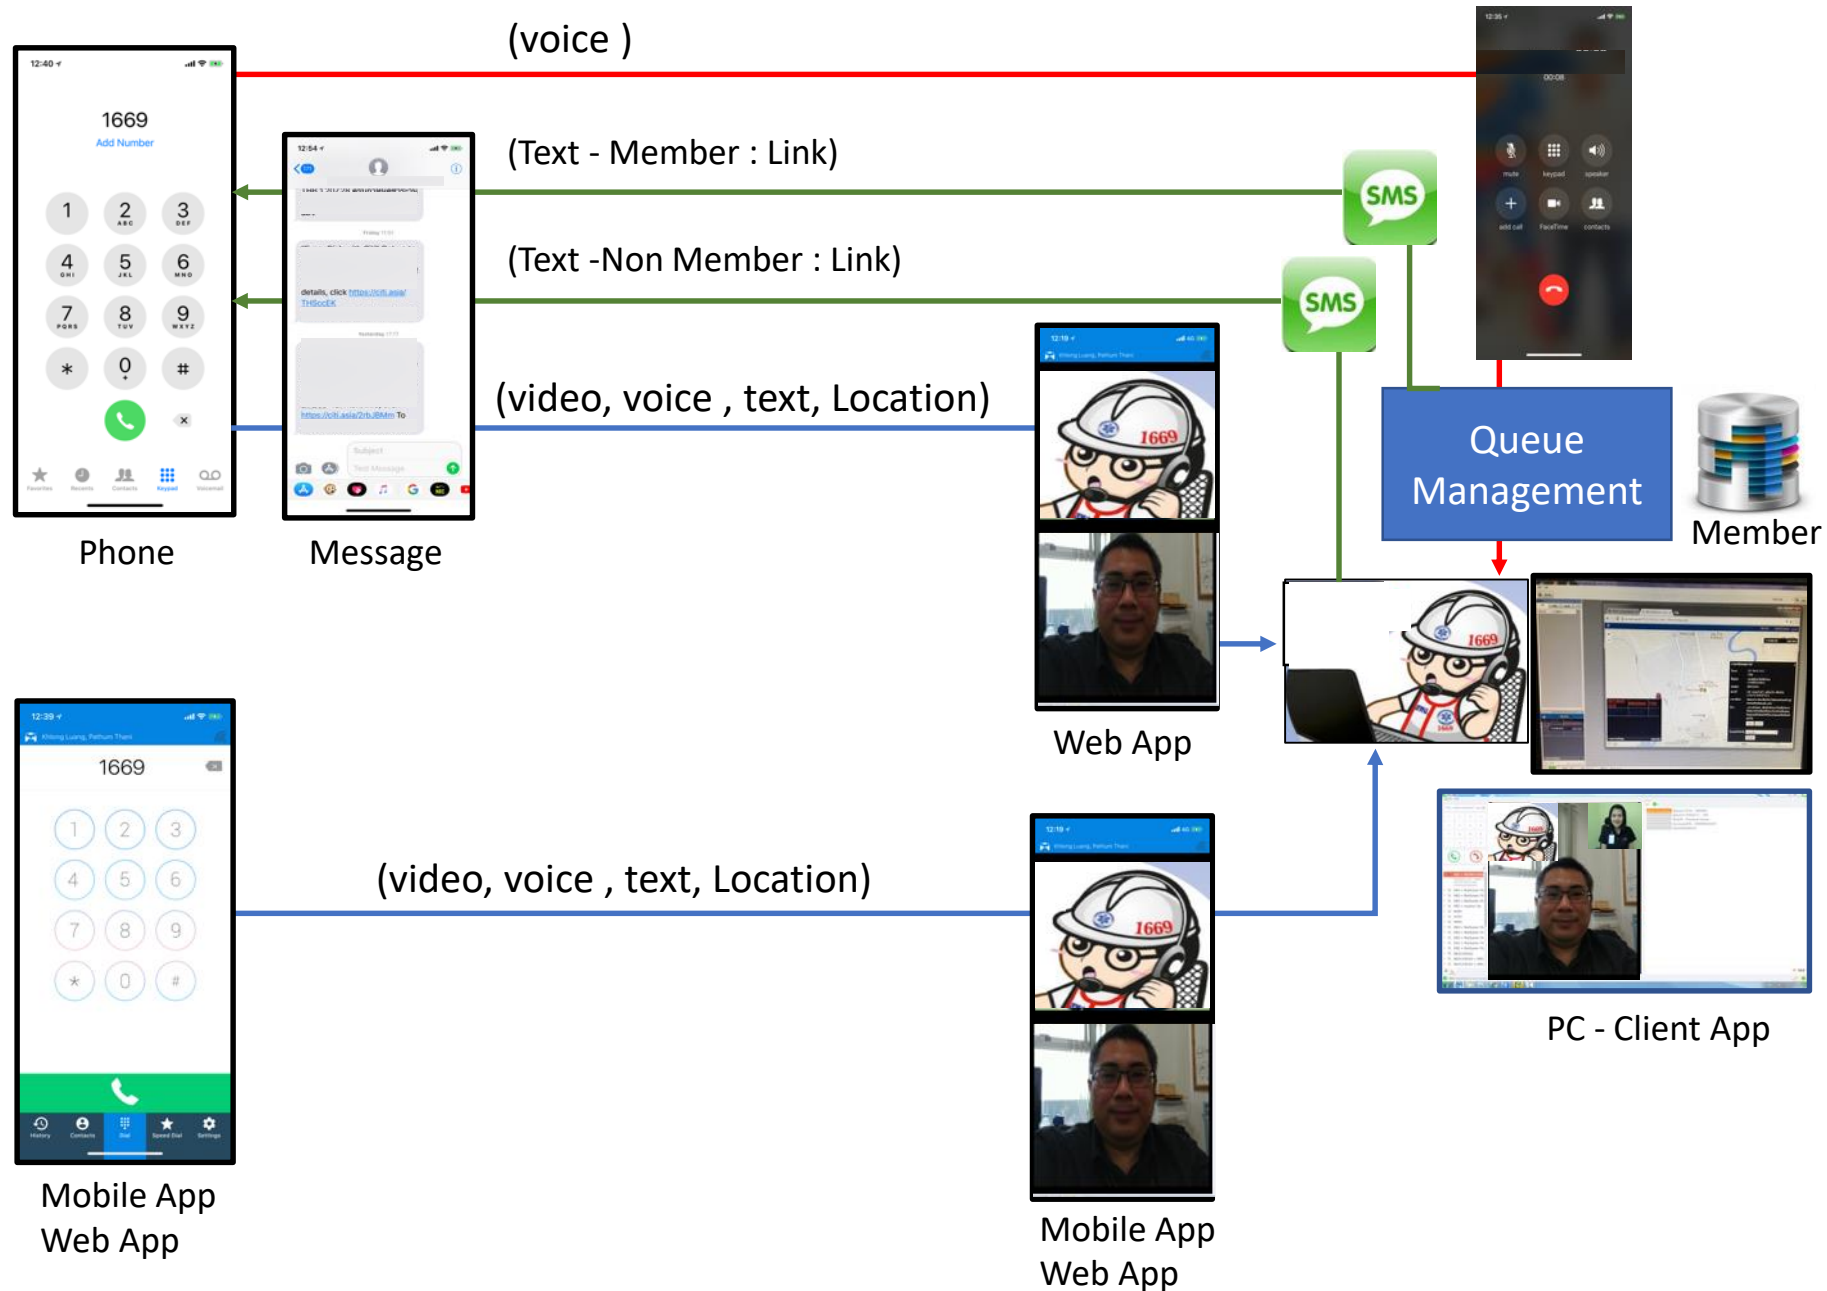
(voice )

12:40

1669
Add Number

1 2 ABC 3 DEF
4 GHI 5 JKL 6 MNO
7 PQRS 8 TUV 9 WXYZ
* 0 #

Favorites Recents Contacts Keypad Voicemail

Phone

12:54

details, click https://citi.asia/THScoEK

https://citi.asia/2rbJBMm To

Subject
Text Message

Message

(Text - Member : Link)

(Text -Non Member : Link)

SMS

SMS

12:35

00:08

mute keypad speaker
add call FaceTime contacts

(video, voice , text, Location)

12:19

1669

Web App

Queue Management

Member

1669

12:39
Khlong Luang, Pathum Thani
1669

1 2 3
4 5 6
7 8 9
* 0 #

History Contacts Dial Speed Dial Settings

Mobile App
Web App

(video, voice , text, Location)

12:19

1669

Mobile App
Web App

PC - Client App